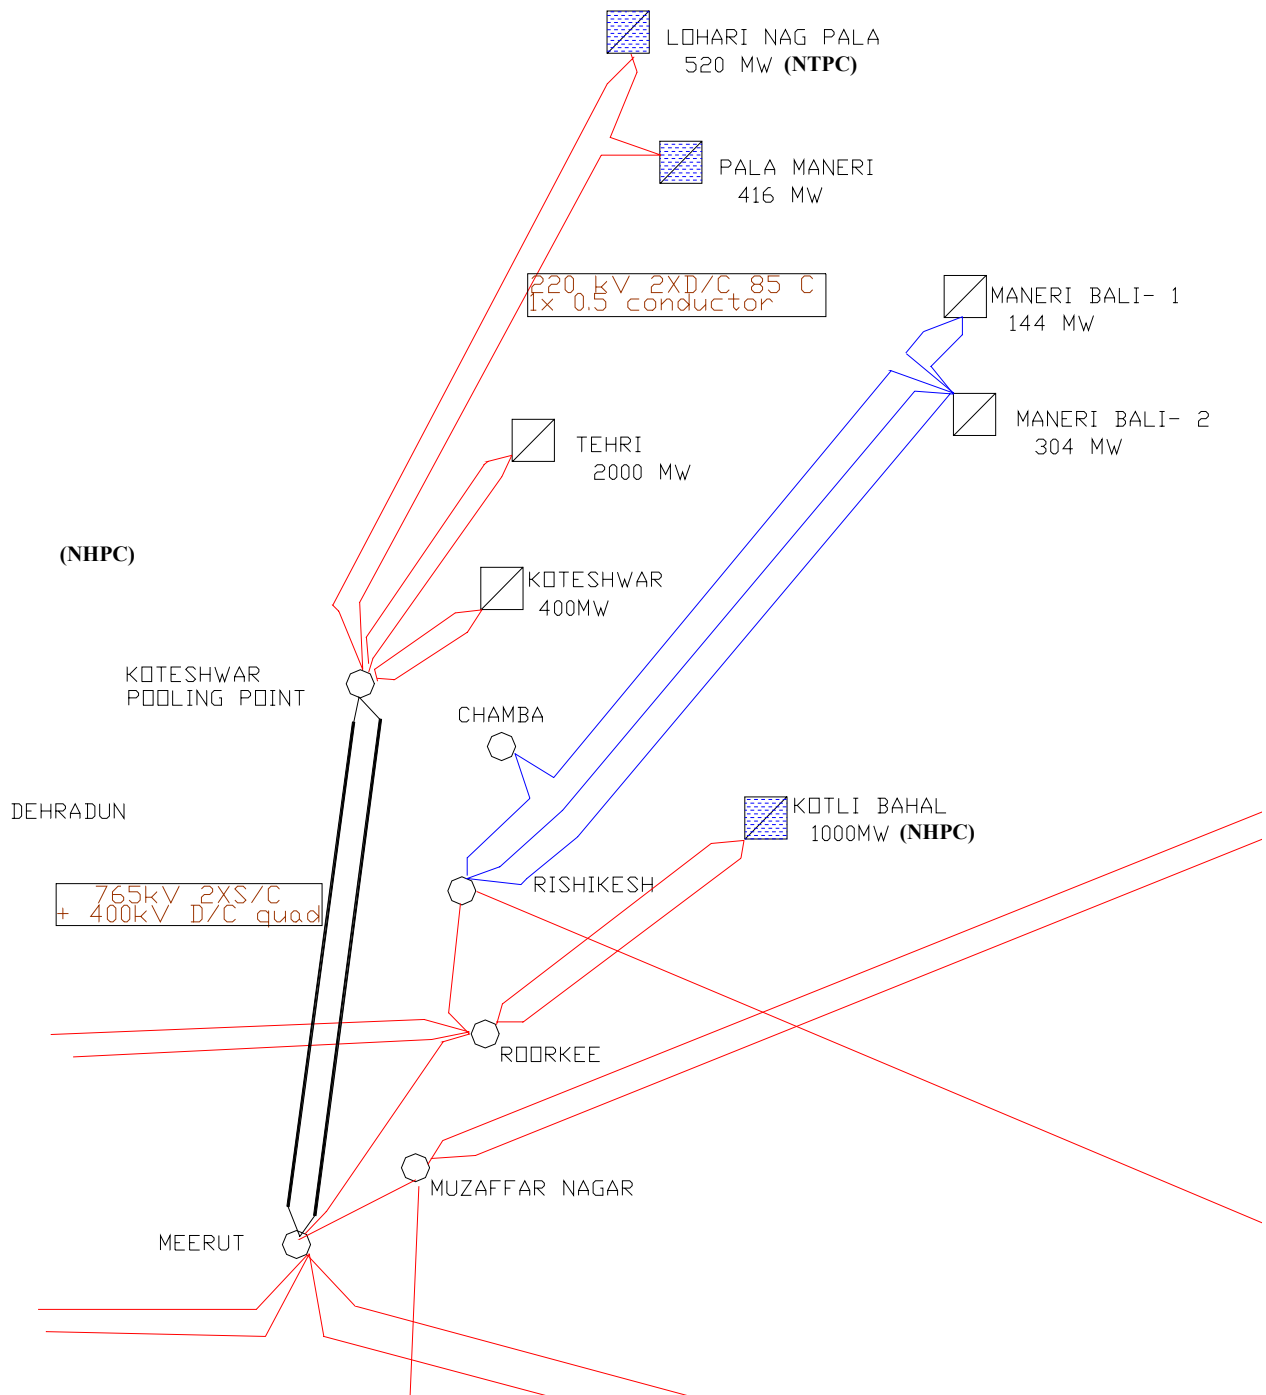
LOHARI NAG PALA
520 MW (NTPC)

PALA MANERI
416 MW

220 kV 2XD/C 85 C
1x 0.5 conductor

MANERI BALI- 1
144 MW

MANERI BALI- 2
304 MW

TEHRI
2000 MW

(NHPC)

KOTESHWAR
400MW

KOTESHWAR
POOLING POINT

CHAMBA

DEHRADUN

KOTLI BAHAL
1000MW (NHPC)

765kV 2XS/C
+ 400kV D/C quad

RISHIKESH

ROORKEE

MUZAFFAR NAGAR

MEERUT